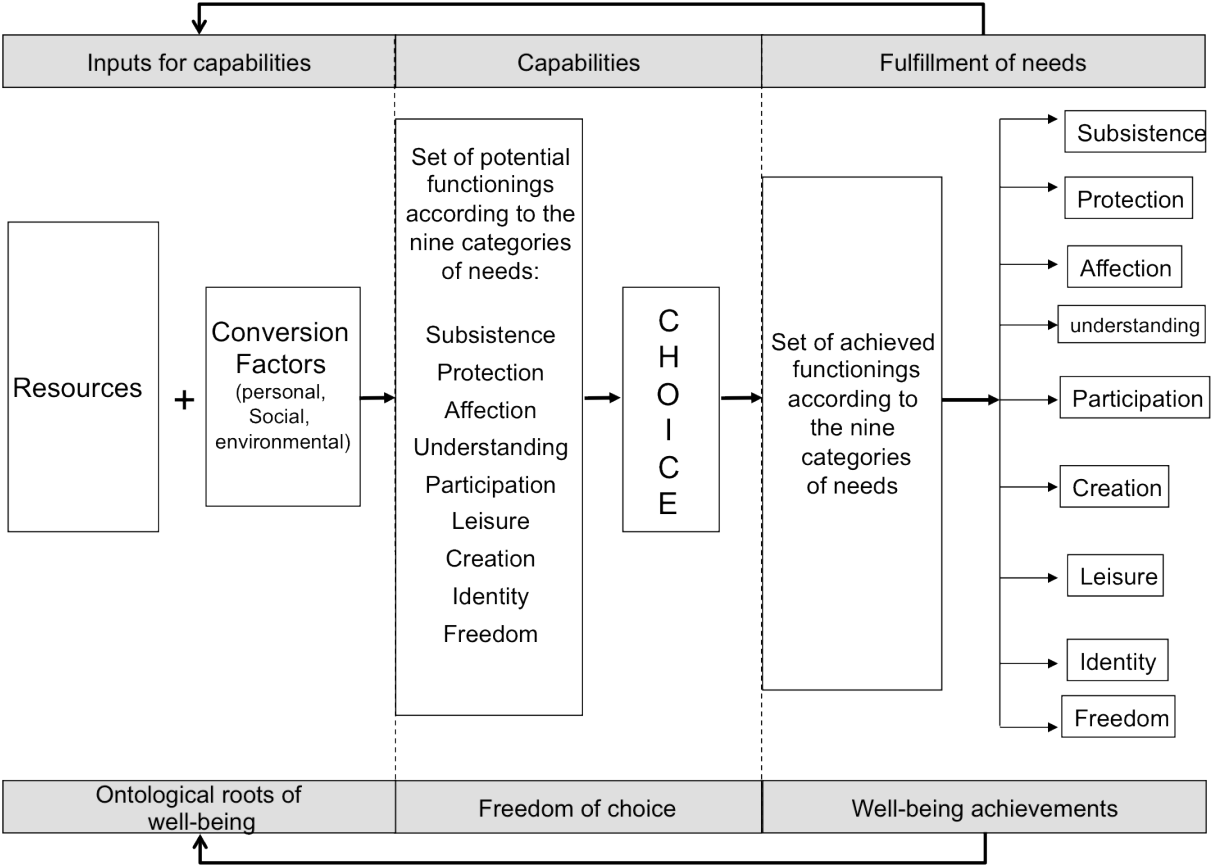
Inputs for capabilities

Capabilities

Fulfillment of needs

Resources

+

Conversion Factors (personal, Social, environmental)

Set of potential functionings according to the nine categories of needs:

Subsistence
Protection
Affection
Understanding
Participation
Leisure
Creation
Identity
Freedom

C H O I C E

Set of achieved functionings according to the nine categories of needs

Subsistence

Protection

Affection

understanding

Participation

Creation

Leisure

Identity

Freedom

Ontological roots of well-being

Freedom of choice

Well-being achievements